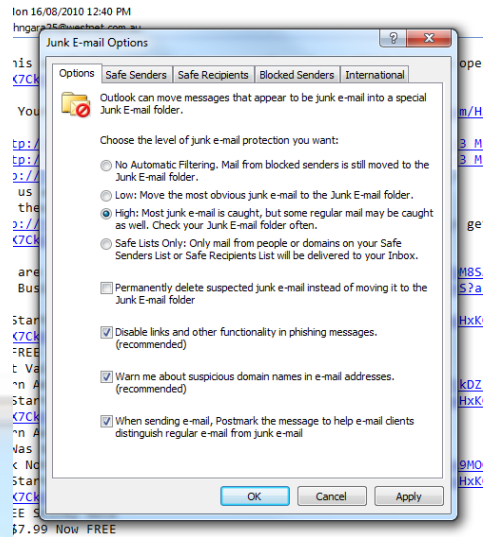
lon 16/08/2010 12:40 PM
hngara25@westnet.com.au

Junk E-mail Options

Options | Safe Senders | Safe Recipients | Blocked Senders | International

Outlook can move messages that appear to be junk e-mail into a special Junk E-mail folder.

Choose the level of junk e-mail protection you want:

No Automatic Filtering. Mail from blocked senders is still moved to the Junk E-mail folder.

Low: Move the most obvious junk e-mail to the Junk E-mail folder.

High: Most junk e-mail is caught, but some regular mail may be caught as well. Check your Junk E-mail folder often.

Safe Lists Only: Only mail from people or domains on your Safe Senders List or Safe Recipients List will be delivered to your Inbox.

Permanently delete suspected junk e-mail instead of moving it to the Junk E-mail folder

Disable links and other functionality in phishing messages. (recommended)

Warn me about suspicious domain names in e-mail addresses. (recommended)

When sending e-mail, Postmark the message to help e-mail clients distinguish regular e-mail from junk e-mail

OK | Cancel | Apply

$7.99 Now FREE